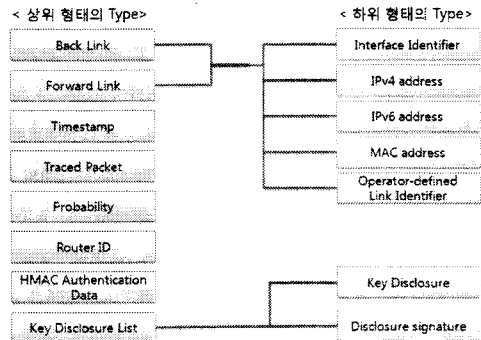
< 상위 형태의 Type>

Back Link

Forward Link

Timestamp

Traced Packet

Probability

Router ID

HMAC Authentication Data

Key Disclosure List

< 하위 형태의 Type>

Interface Identifier

IPv4 address

IPv6 address

MAC address

Operator-defined Link Identifier

Key Disclosure

Disclosure signature